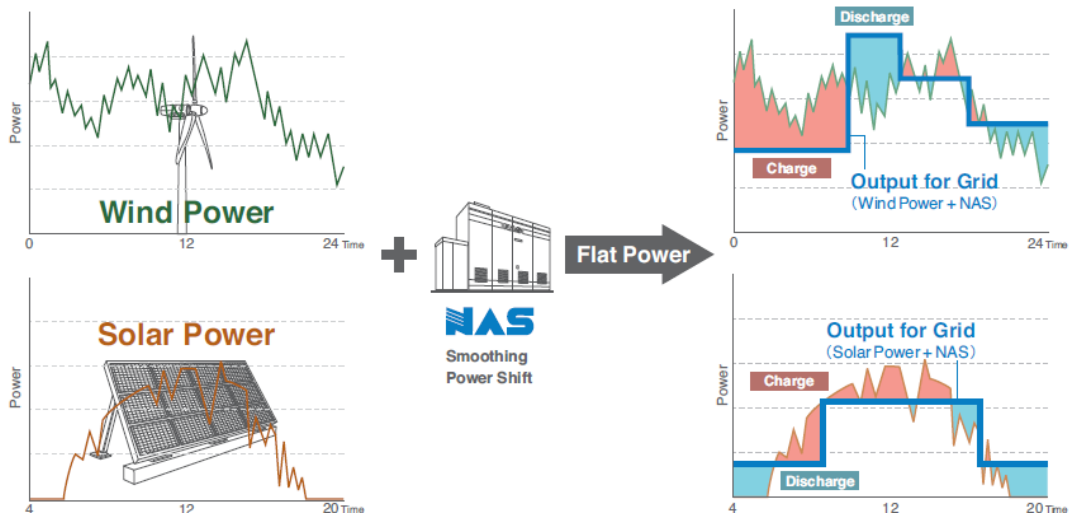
Power
Wind Power
0
12
24 Time

Power
Solar Power
4
12
20 Time

NAS
Smoothing
Power Shift

Flat Power

Discharge
Power
Charge
Output for Grid
(Wind Power + NAS)
0
12
24 Time

Output for Grid
(Solar Power + NAS)
Power
Charge
Discharge
4
12
20 Time